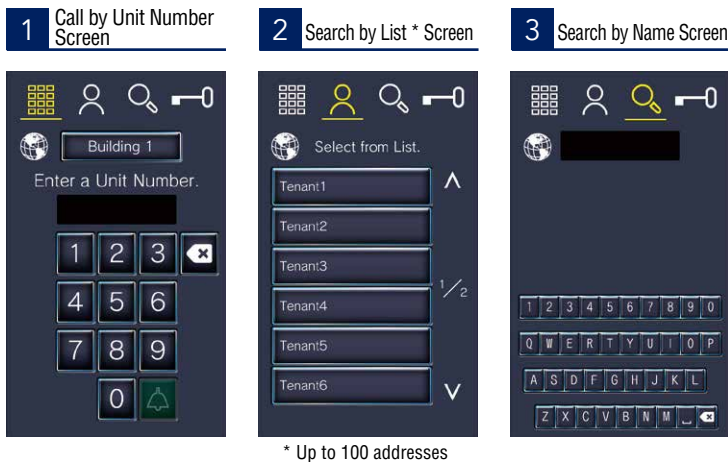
1 Call by Unit Number Screen

Building 1

Enter a Unit Number.

1 2 3

4 5 6

7 8 9

0

2 Search by List * Screen

Select from List.

Tenant1

Tenant2

Tenant3

Tenant4

Tenant5

Tenant6

$^1/_2$

* Up to 100 addresses

3 Search by Name Screen

1 2 3 4 5 6 7 8 9 0

Q W E R T Y U I O P

A S D F G H J K L

Z X C V B N M